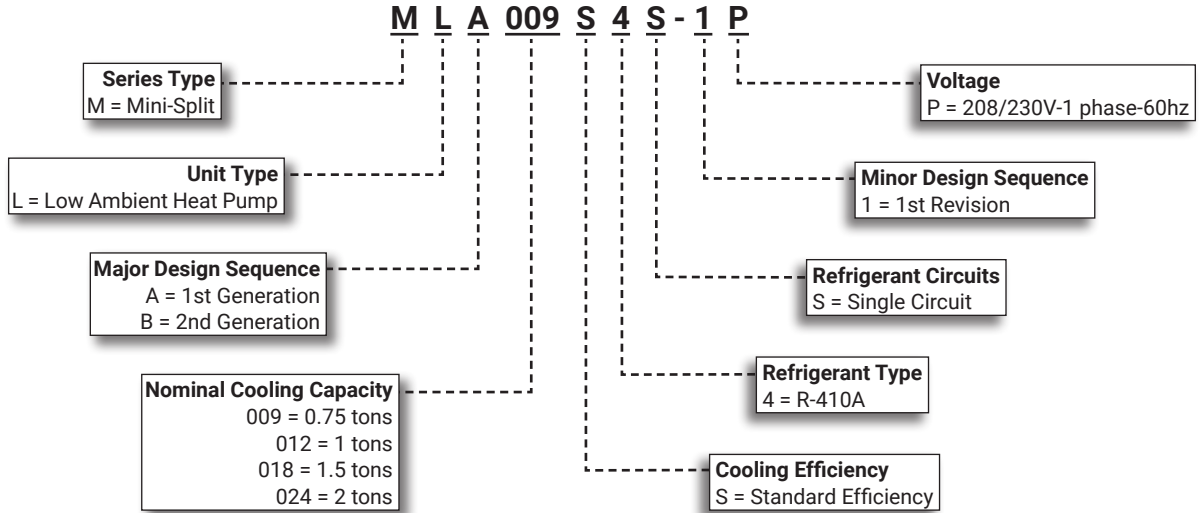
M L A 009 S 4 S - 1 P

Series Type
M = Mini-Split

Unit Type
L = Low Ambient Heat Pump

Major Design Sequence
A = 1st Generation
B = 2nd Generation

Nominal Cooling Capacity
009 = 0.75 tons
012 = 1 tons
018 = 1.5 tons
024 = 2 tons

Voltage
P = 208/230V-1 phase-60hz

Minor Design Sequence
1 = 1st Revision

Refrigerant Circuits
S = Single Circuit

Refrigerant Type
4 = R-410A

Cooling Efficiency
S = Standard Efficiency